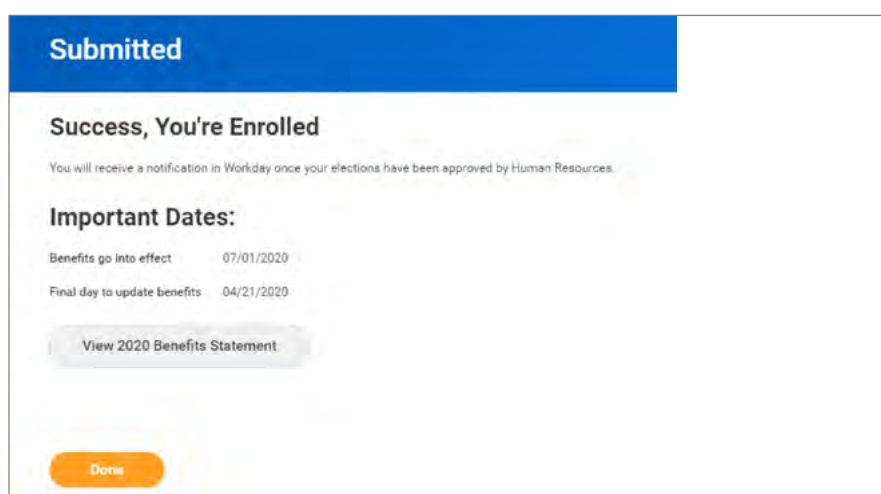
Submitted

Success, You're Enrolled

You will receive a notification in Workday once your elections have been approved by Human Resources.

Important Dates:

| | |
|---|---|
| Benefits go into effect | 07/01/2020 |
| Final day to update benefits | 04/21/2020 |

View 2020 Benefits Statement

Done